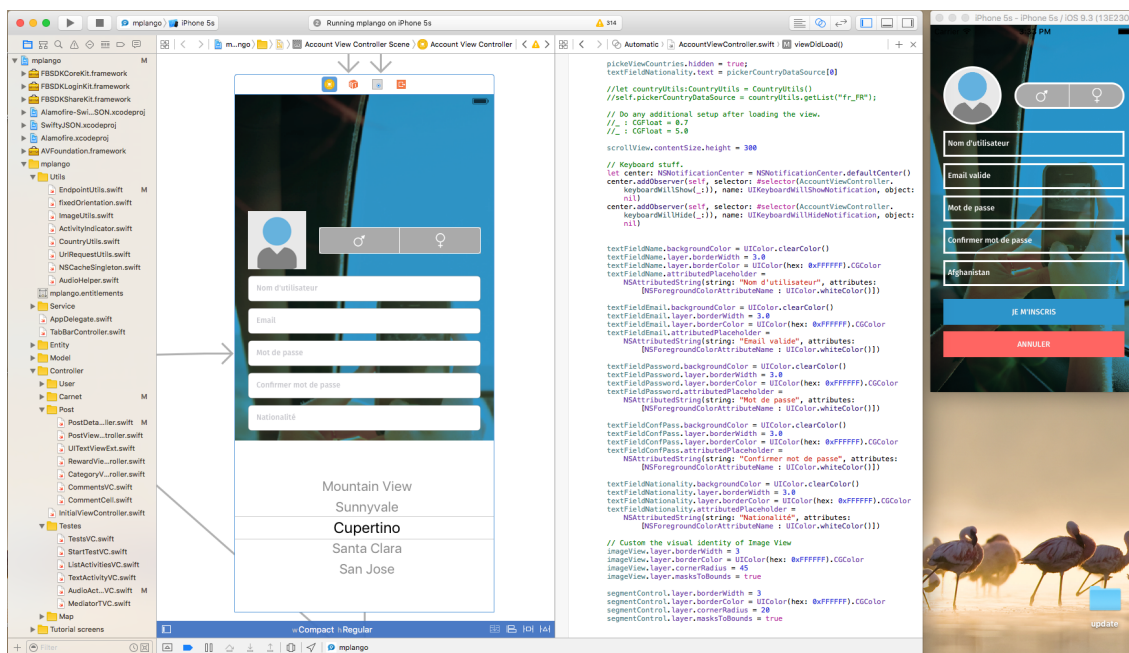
mplango | iPhone 5s
Running mplango on iPhone 5s
314
iPhone 5s - iPhone 5s / iOS 9.3 (13E230)
PM

mplango M
FBSDKCoreKit.framework
FBSDKLoginKit.framework
FBSDKShareKit.framework
Alamofire-Swi...SON.xcodeproj
SwiftyJSON.xcodeproj
Alamofire.xcodeproj
AVFoundation.framework
mplango
Utils
EndpointUtils.swift M
fixedOrientation.swift
ImageUtils.swift
ActivityIndicator.swift
CountryUtils.swift
UrlRequestUtils.swift
NSCacheSingleton.swift
AudioHelper.swift
mplango.entitlements
Service
AppDelegate.swift
TabBarController.swift
Entity
Model
Controller
User
Carnet M
Post
PostDeta...ller.swift M
PostView...troller.swift
UITextViewExt.swift
RewardVie...roller.swift
CategoryV...roller.swift
CommentsVC.swift
CommentCell.swift
InitialViewController.swift M
Testes
TestsVC.swift
StartTestVC.swift
ListActivitiesVC.swift
TextActivityVC.swift
AudioAct...VC.swift M
MediatorTVC.swift
Map
Tutorial screens
Filter

m...ngo > Account View Controller Scene > Account View Controller
Automatic > AccountViewController.swift > viewDidLoad()

Nom d'utilisateur
Email
Mot de passe
Confirmer mot de passe
Nationalité
Mountain View
Sunnyvale
Cupertino
Santa Clara
San Jose
wCompact hRegular

pickeViewCountries.hidden = true;
textFieldNationality.text = pickerCountryDataSource[0]

//let countryUtils: CountryUtils = CountryUtils()
//self.pickerCountryDataSource = countryUtils.getList("fr_FR");

// Do any additional setup after loading the view.
//_ : CGFloat = 0.7
//_ : CGFloat = 5.0

scrollView.contentSize.height = 300

// Keyboard stuff.
let center: NSNotificationCenter = NSNotificationCenter.defaultCenter()
center.addObserver(self, selector: #selector(AccountViewController.keyboardWillShow(_:)), name: UIKeyboardWillShowNotification, object: nil)
center.addObserver(self, selector: #selector(AccountViewController.keyboardWillHide(_:)), name: UIKeyboardWillHideNotification, object: nil)

textFieldName.backgroundColor = UIColor.clearColor()
textFieldName.layer.borderWidth = 3.0
textFieldName.layer.borderColor = UIColor(hex: 0xFFFFFF).CGColor
textFieldName.attributedPlaceholder =
NSAttributedString(string: "Nom d'utilisateur", attributes: [NSForegroundColorAttributeName : UIColor.whiteColor()])

textFieldEmail.backgroundColor = UIColor.clearColor()
textFieldEmail.layer.borderWidth = 3.0
textFieldEmail.layer.borderColor = UIColor(hex: 0xFFFFFF).CGColor
textFieldEmail.attributedPlaceholder =
NSAttributedString(string: "Email valide", attributes: [NSForegroundColorAttributeName : UIColor.whiteColor()])

textFieldPassword.backgroundColor = UIColor.clearColor()
textFieldPassword.layer.borderWidth = 3.0
textFieldPassword.layer.borderColor = UIColor(hex: 0xFFFFFF).CGColor
textFieldPassword.attributedPlaceholder =
NSAttributedString(string: "Mot de passe", attributes: [NSForegroundColorAttributeName : UIColor.whiteColor()])

textFieldConfPass.backgroundColor = UIColor.clearColor()
textFieldConfPass.layer.borderWidth = 3.0
textFieldConfPass.layer.borderColor = UIColor(hex: 0xFFFFFF).CGColor
textFieldConfPass.attributedPlaceholder =
NSAttributedString(string: "Confirmer mot de passe", attributes: [NSForegroundColorAttributeName : UIColor.whiteColor()])

textFieldNationality.backgroundColor = UIColor.clearColor()
textFieldNationality.layer.borderWidth = 3.0
textFieldNationality.layer.borderColor = UIColor(hex: 0xFFFFFF).CGColor
textFieldNationality.attributedPlaceholder =
NSAttributedString(string: "Nationalité", attributes: [NSForegroundColorAttributeName : UIColor.whiteColor()])

// Custom the visual identity of Image View
imageView.layer.borderWidth = 3
imageView.layer.borderColor = UIColor(hex: 0xFFFFFF).CGColor
imageView.layer.cornerRadius = 45
imageView.layer.masksToBounds = true

segmentControl.layer.borderWidth = 3
segmentControl.layer.borderColor = UIColor(hex: 0xFFFFFF).CGColor
segmentControl.layer.cornerRadius = 20
segmentControl.layer.masksToBounds = true

Nom d'utilisateur
Email valide
Mot de passe
Confirmer mot de passe
Afghanistan
JE M'INSCRIS
ANNULER
update
mplango